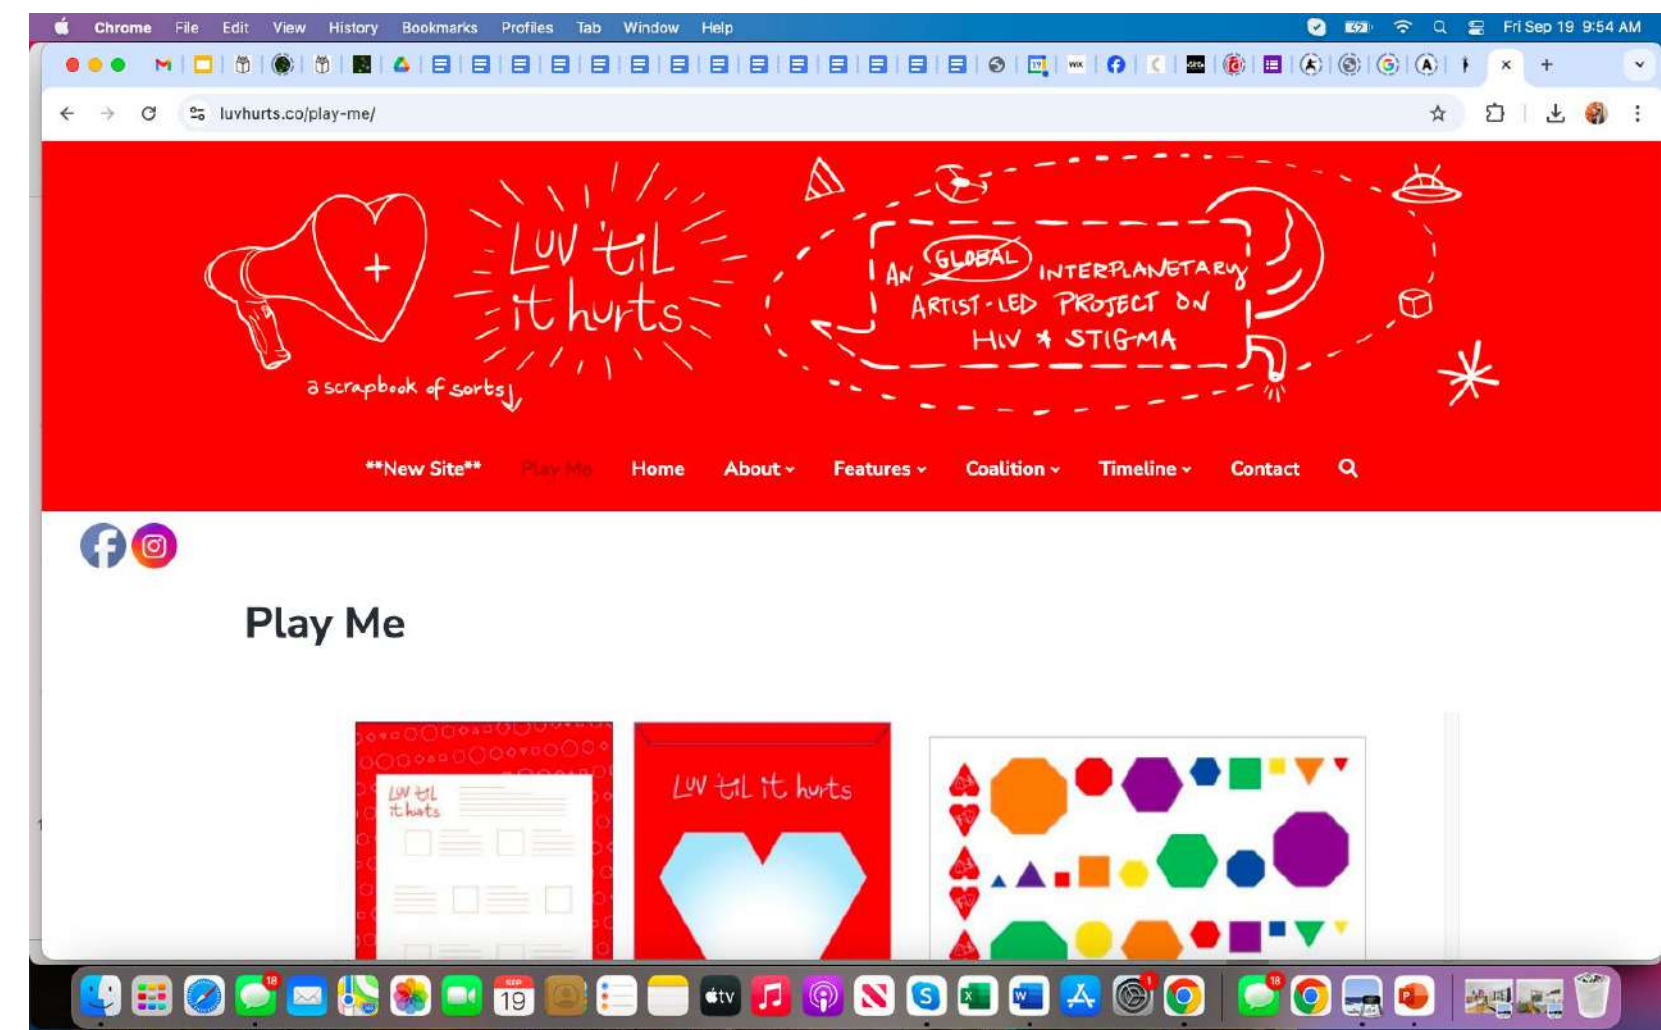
Chrome File Edit View History Bookmarks Profiles Tab Window Help

Fri Sep 19 9:54 AM

luvhurts.co/play-me/

LUV til it hurts

a scrapbook of sorts

AN GLOBAL INTERPLANETARY ARTIST-LED PROJECT ON HIV + STIGMA

**New Site** Play Me Home About Features Coalition Timeline Contact

Play Me

LUV til it hurts

LUV til it hurts

SEP 19

tv

18

18